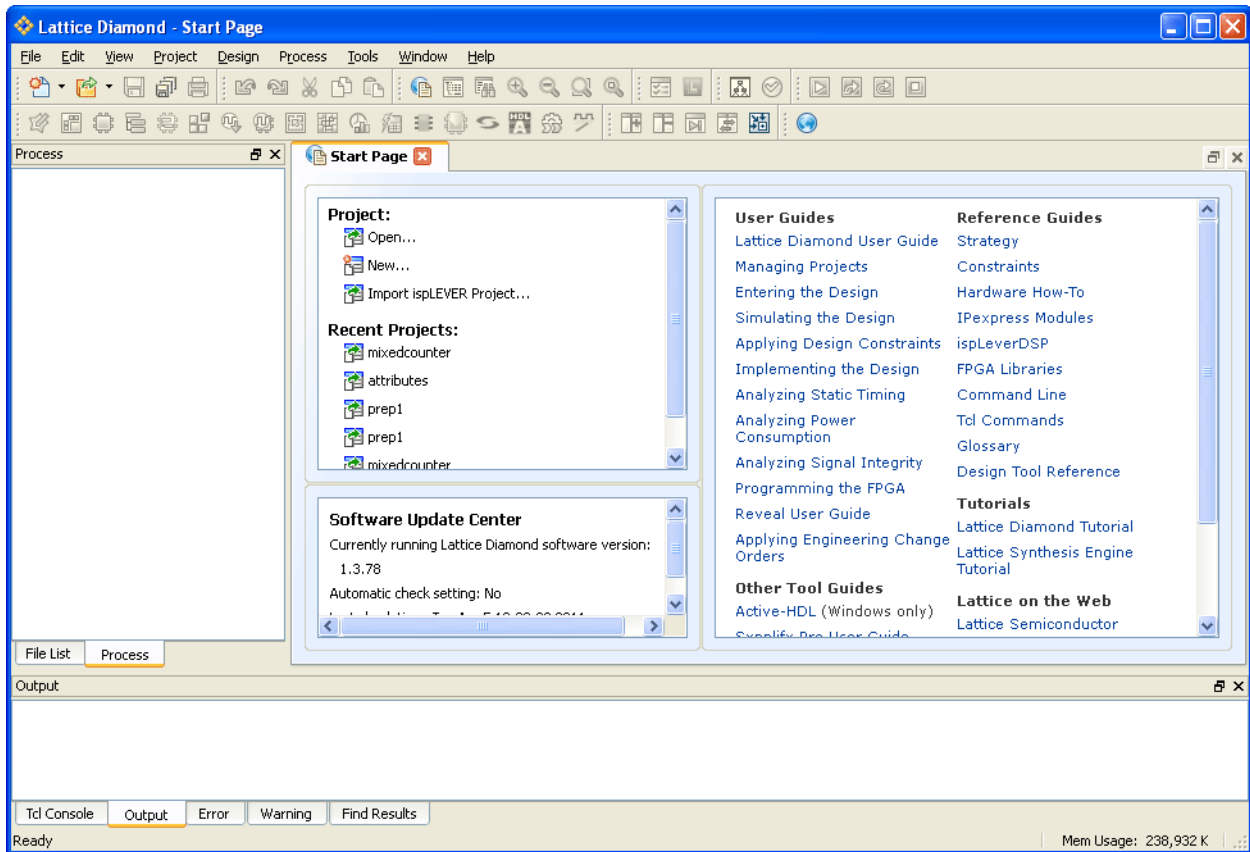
Lattice Diamond - Start Page

File Edit View Project Design Process Tools Window Help

Process

Start Page

Project:
Open...
New...
Import ispLEVER Project...

Recent Projects:
mixedcounter
attributes
prep1
prep1
mixedcounter

Software Update Center
Currently running Lattice Diamond software version:
1.3.78
Automatic check setting: No
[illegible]

User Guides
Lattice Diamond User Guide
Managing Projects
Entering the Design
Simulating the Design
Applying Design Constraints
Implementing the Design
Analyzing Static Timing
Analyzing Power Consumption
Analyzing Signal Integrity
Programming the FPGA
Reveal User Guide
Applying Engineering Change Orders

Other Tool Guides
Active-HDL (Windows only)
Synplify Pro User Guide

Reference Guides
Strategy
Constraints
Hardware How-To
IPexpress Modules
ispLeverDSP
FPGA Libraries
Command Line
Tcl Commands
Glossary
Design Tool Reference

Tutorials
Lattice Diamond Tutorial
Lattice Synthesis Engine Tutorial

Lattice on the Web
Lattice Semiconductor

File List | Process

Output

Tcl Console | Output | Error | Warning | Find Results

Ready
Mem Usage: 238,932 K